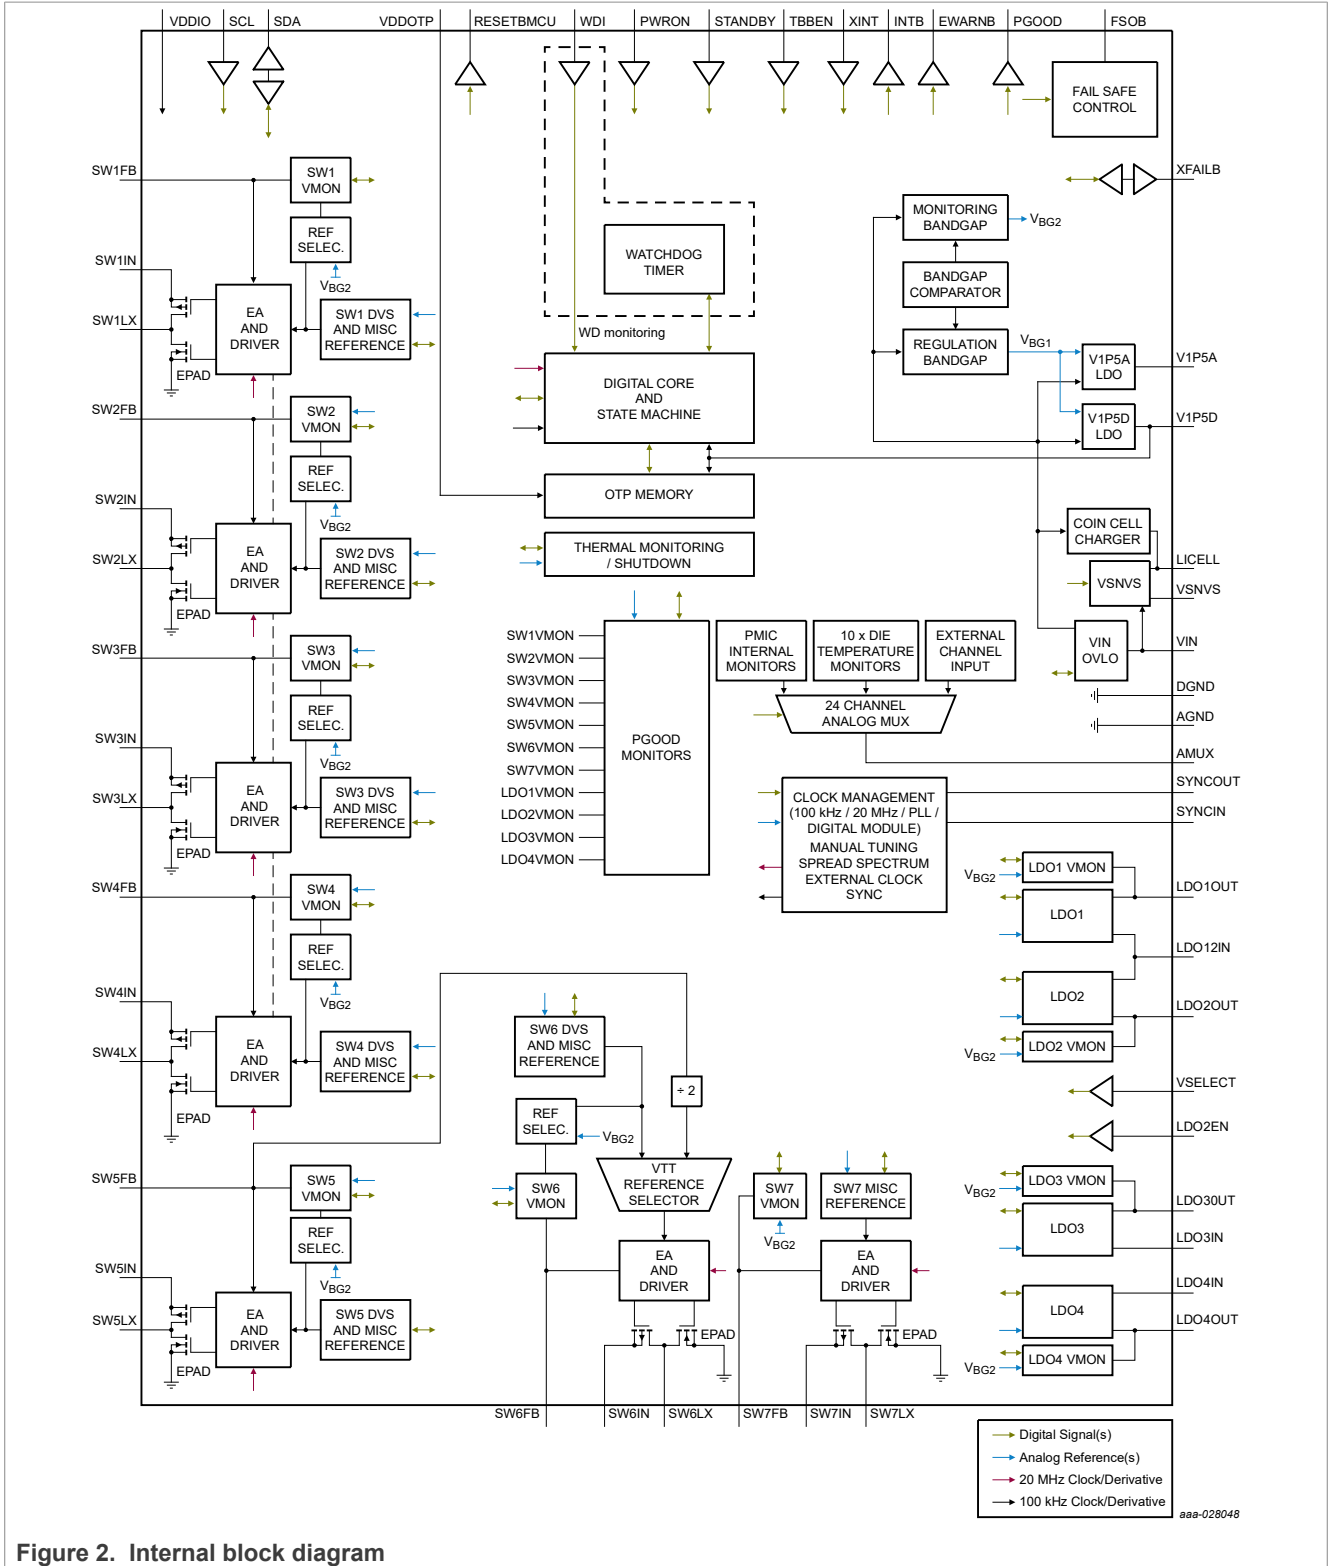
VDDIO SCL SDA VDDOTP RESETBMCU WDI PWRON STANDBY TBBEN XINT INTB EWARNB PGOOD FSOB

FAIL SAFE CONTROL

XFAILB

SW1FB
SW1 VMON
REF SELEC.
$V_{BG2}$
SW1IN
SW1LX
EA AND DRIVER
SW1 DVS AND MISC REFERENCE
EPAD

SW2FB
SW2 VMON
REF SELEC.
$V_{BG2}$
SW2IN
SW2LX
EA AND DRIVER
SW2 DVS AND MISC REFERENCE
EPAD

SW3FB
SW3 VMON
REF SELEC.
$V_{BG2}$
SW3IN
SW3LX
EA AND DRIVER
SW3 DVS AND MISC REFERENCE
EPAD

SW4FB
SW4 VMON
REF SELEC.
$V_{BG2}$
SW4IN
SW4LX
EA AND DRIVER
SW4 DVS AND MISC REFERENCE
EPAD

SW5FB
SW5 VMON
REF SELEC.
$V_{BG2}$
SW5IN
SW5LX
EA AND DRIVER
SW5 DVS AND MISC REFERENCE
EPAD

WATCHDOG TIMER
WD monitoring
DIGITAL CORE AND STATE MACHINE
OTP MEMORY
THERMAL MONITORING / SHUTDOWN

MONITORING BANDGAP
$V_{BG2}$
BANDGAP COMPARATOR
REGULATION BANDGAP
$V_{BG1}$
V1P5A LDO
V1P5A
V1P5D LDO
V1P5D
COIN CELL CHARGER
LICELL
VSNVS
VSNVS
VIN OVLO
VIN
DGND
AGND
AMUX

SW1VMON
SW2VMON
SW3VMON
SW4VMON
SW5VMON
SW6VMON
SW7VMON
LDO1VMON
LDO2VMON
LDO3VMON
LDO4VMON
PGOOD MONITORS

PMIC INTERNAL MONITORS
10 x DIE TEMPERATURE MONITORS
EXTERNAL CHANNEL INPUT
24 CHANNEL ANALOG MUX

CLOCK MANAGEMENT (100 kHz / 20 MHz / PLL / DIGITAL MODULE) MANUAL TUNING SPREAD SPECTRUM EXTERNAL CLOCK SYNC
SYNCOUT
SYNCIN

$V_{BG2}$
LDO1 VMON
LDO1
LDO1OUT
LDO12IN
LDO2
LDO2OUT
$V_{BG2}$
LDO2 VMON
VSELECT
LDO2EN
$V_{BG2}$
LDO3 VMON
LDO3
LDO3OUT
LDO3IN
LDO4IN
LDO4
LDO4OUT
$V_{BG2}$
LDO4 VMON

SW6 DVS AND MISC REFERENCE
÷ 2
REF SELEC.
$V_{BG2}$
SW6 VMON
VTT REFERENCE SELECTOR
EA AND DRIVER
EPAD
SW7 VMON
$V_{BG2}$
SW7 MISC REFERENCE
EA AND DRIVER
EPAD

SW6FB SW6IN SW6LX SW7FB SW7IN SW7LX

Digital Signal(s)
Analog Reference(s)
20 MHz Clock/Derivative
100 kHz Clock/Derivative

aaa-028048

Figure 2. Internal block diagram